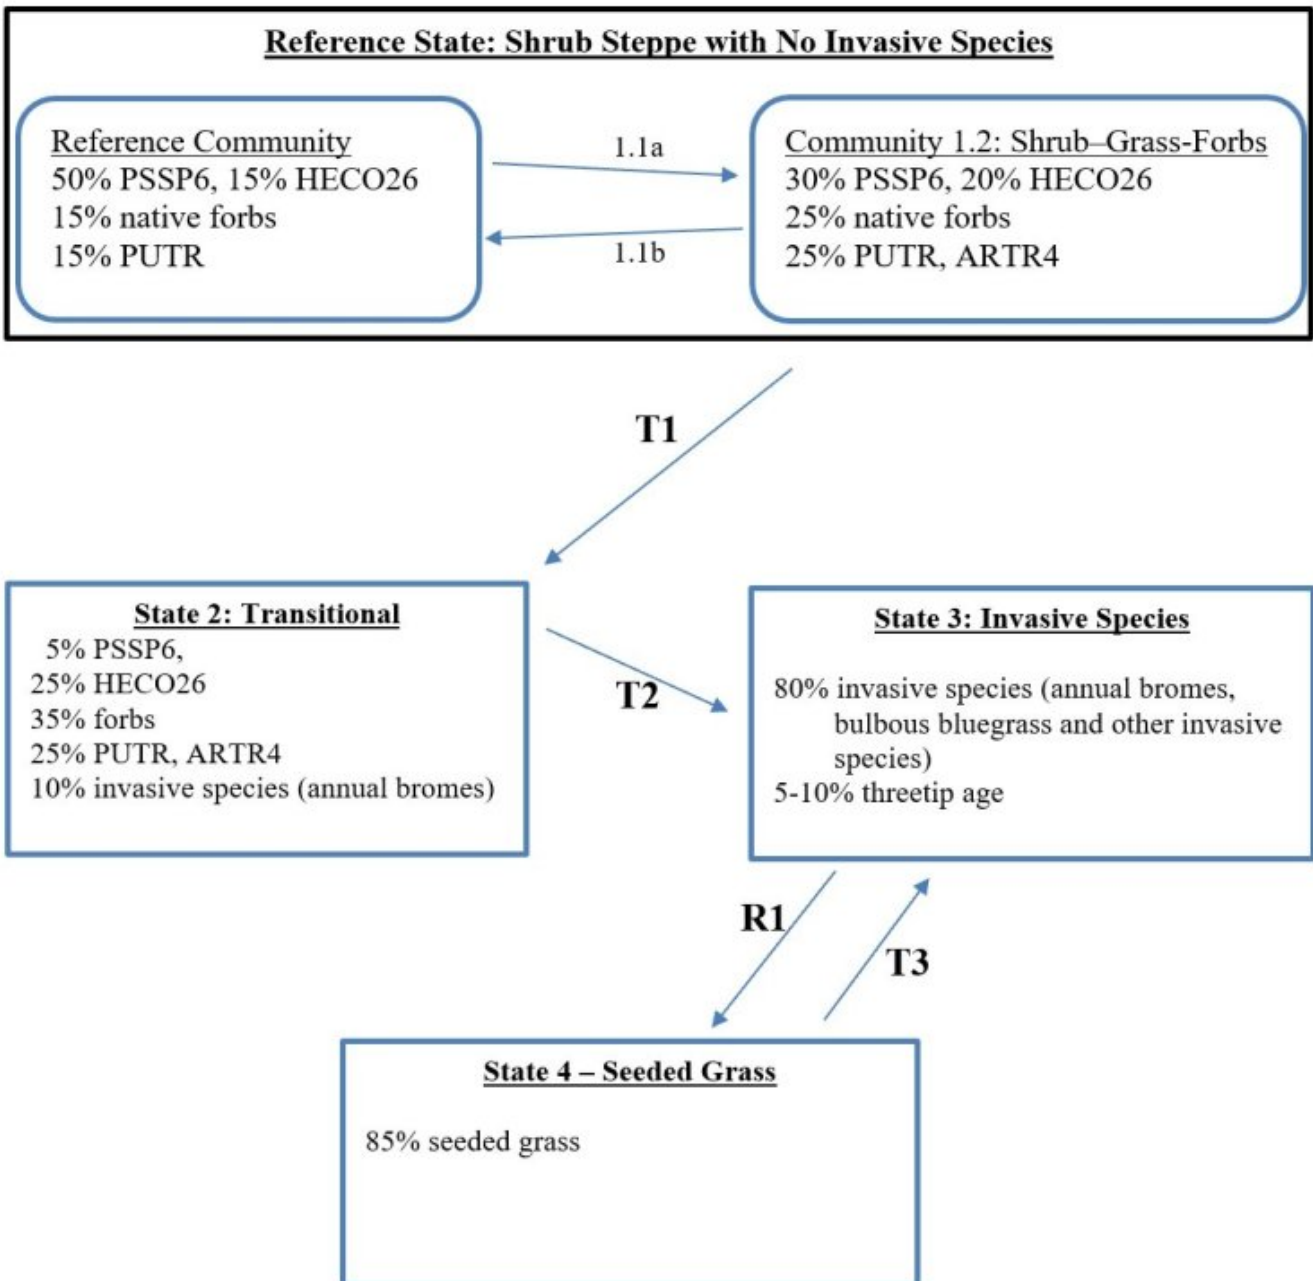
Reference State: Shrub Steppe with No Invasive Species

Reference Community
50% PSSP6, 15% HECO26
15% native forbs
15% PUTR

1.1a

1.1b

Community 1.2: Shrub–Grass-Forbs
30% PSSP6, 20% HECO26
25% native forbs
25% PUTR, ARTR4

T1

State 2: Transitional
5% PSSP6,
25% HECO26
35% forbs
25% PUTR, ARTR4
10% invasive species (annual bromes)

T2

State 3: Invasive Species

80% invasive species (annual bromes, bulbous bluegrass and other invasive species)
5-10% threetip age

R1

T3

State 4 – Seeded Grass

85% seeded grass